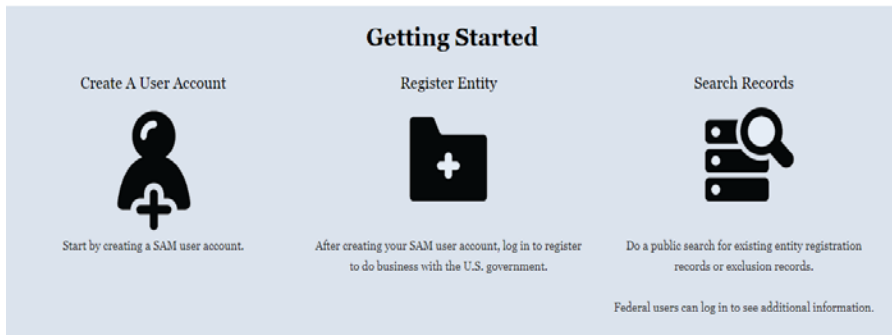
Getting Started

Create A User Account

Start by creating a SAM user account.

Register Entity

After creating your SAM user account, log in to register to do business with the U.S. government.

Search Records

Do a public search for existing entity registration records or exclusion records.

Federal users can log in to see additional information.